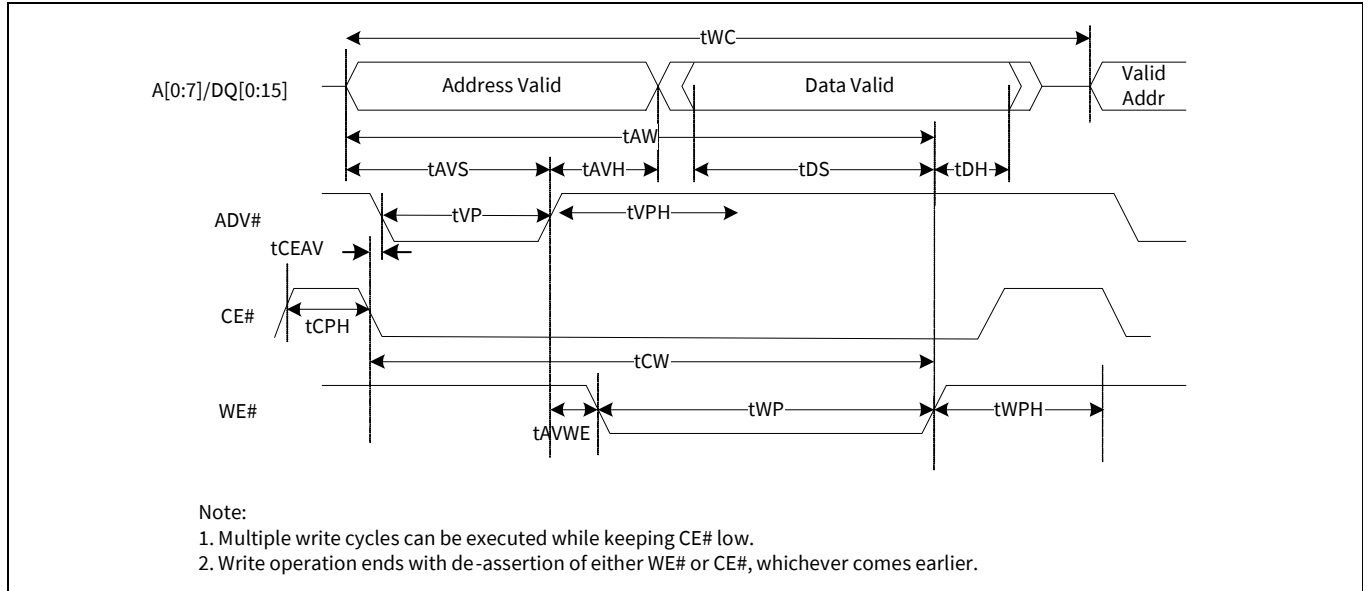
tWC

A[0:7]/DQ[0:15]

Address Valid

Data Valid

Valid Addr

tAW

tAVS

tAVH

tDS

tDH

ADV#

tVP

tVPH

tCEAV

CE#

tCPH

tCW

WE#

tAVWE

tWP

tWPH

Note:
1. Multiple write cycles can be executed while keeping CE# low.
2. Write operation ends with de-assertion of either WE# or CE#, whichever comes earlier.